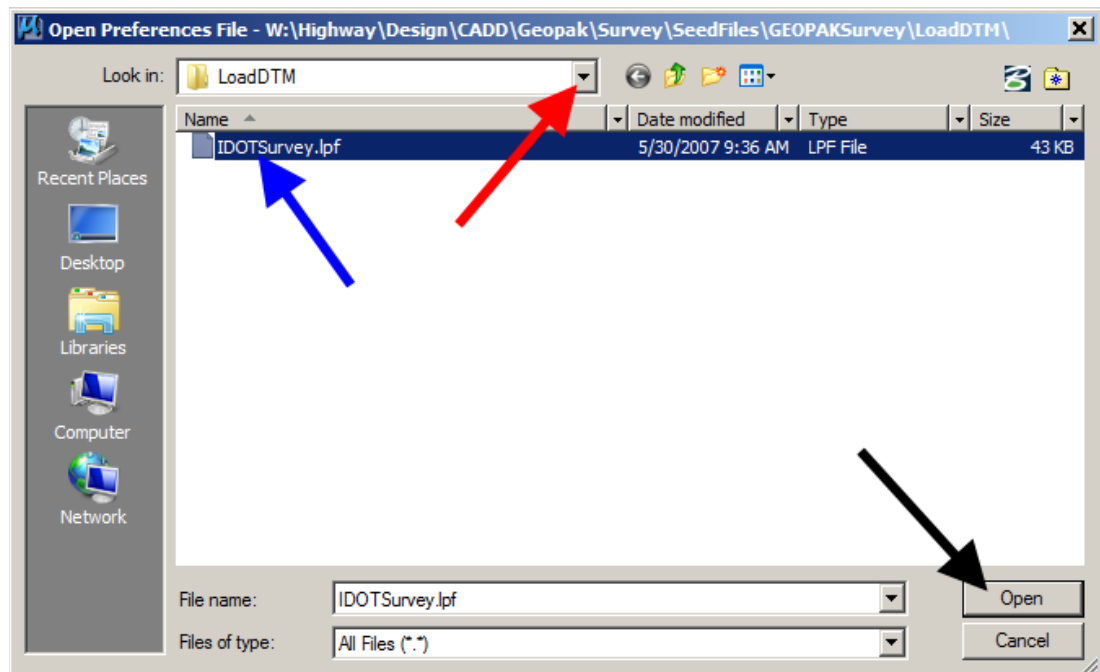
Open Preferences File - W:\Highway\Design\CADD\Geopak\Survey\SeedFiles\GEOPAKSurvey\LoadDTM\

Look in: LoadDTM

Recent Places
Desktop
Libraries
Computer
Network

| Name | Date modified | Type | Size |
|---|---|---|---|
| IDOTSurvey.lpf | 5/30/2007 9:36 AM | LPF File | 43 KB |

File name: IDOTSurvey.lpf
Files of type: All Files (*.*)

Open
Cancel